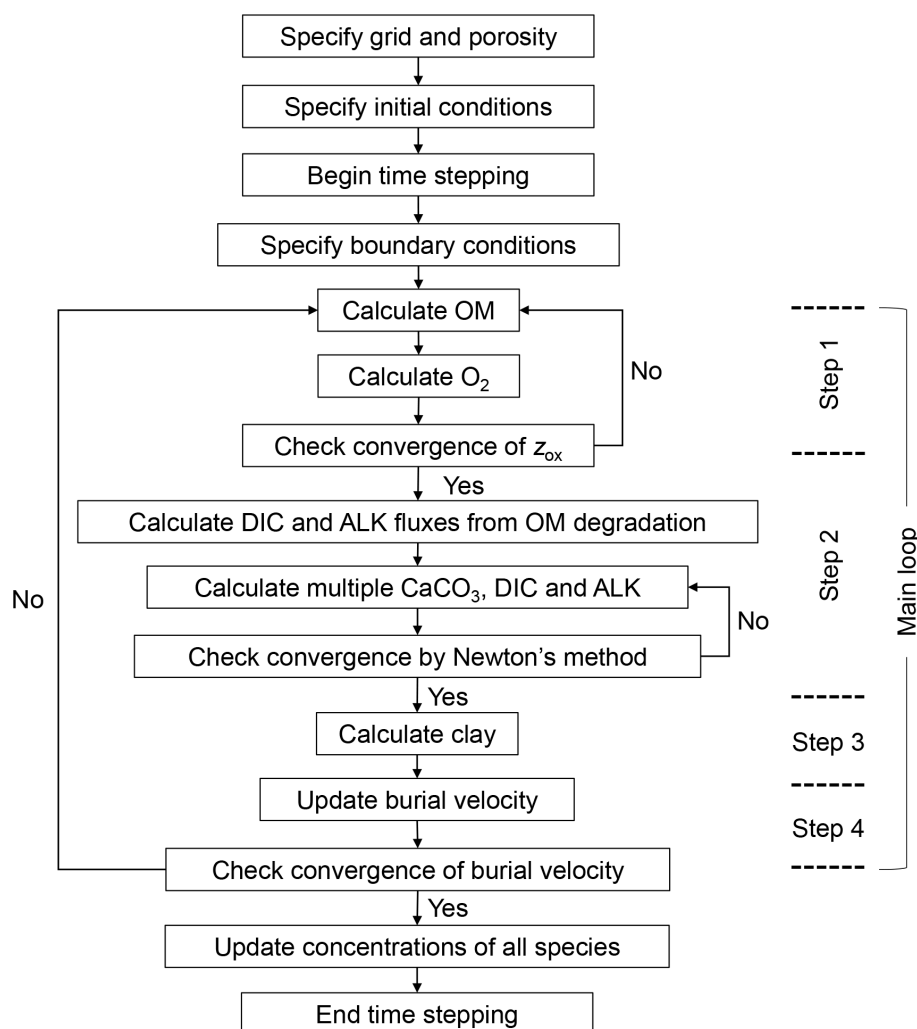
Specify grid and porosity

Specify initial conditions

Begin time stepping

Specify boundary conditions

Calculate OM

Calculate $O_2$

No

Check convergence of $z_{ox}$

Yes

Calculate DIC and ALK fluxes from OM degradation

Calculate multiple $CaCO_3$, DIC and ALK

No

Check convergence by Newton's method

Yes

Calculate clay

Update burial velocity

No

Check convergence of burial velocity

Yes

Update concentrations of all species

End time stepping

Step 1

Step 2

Step 3

Step 4

Main loop